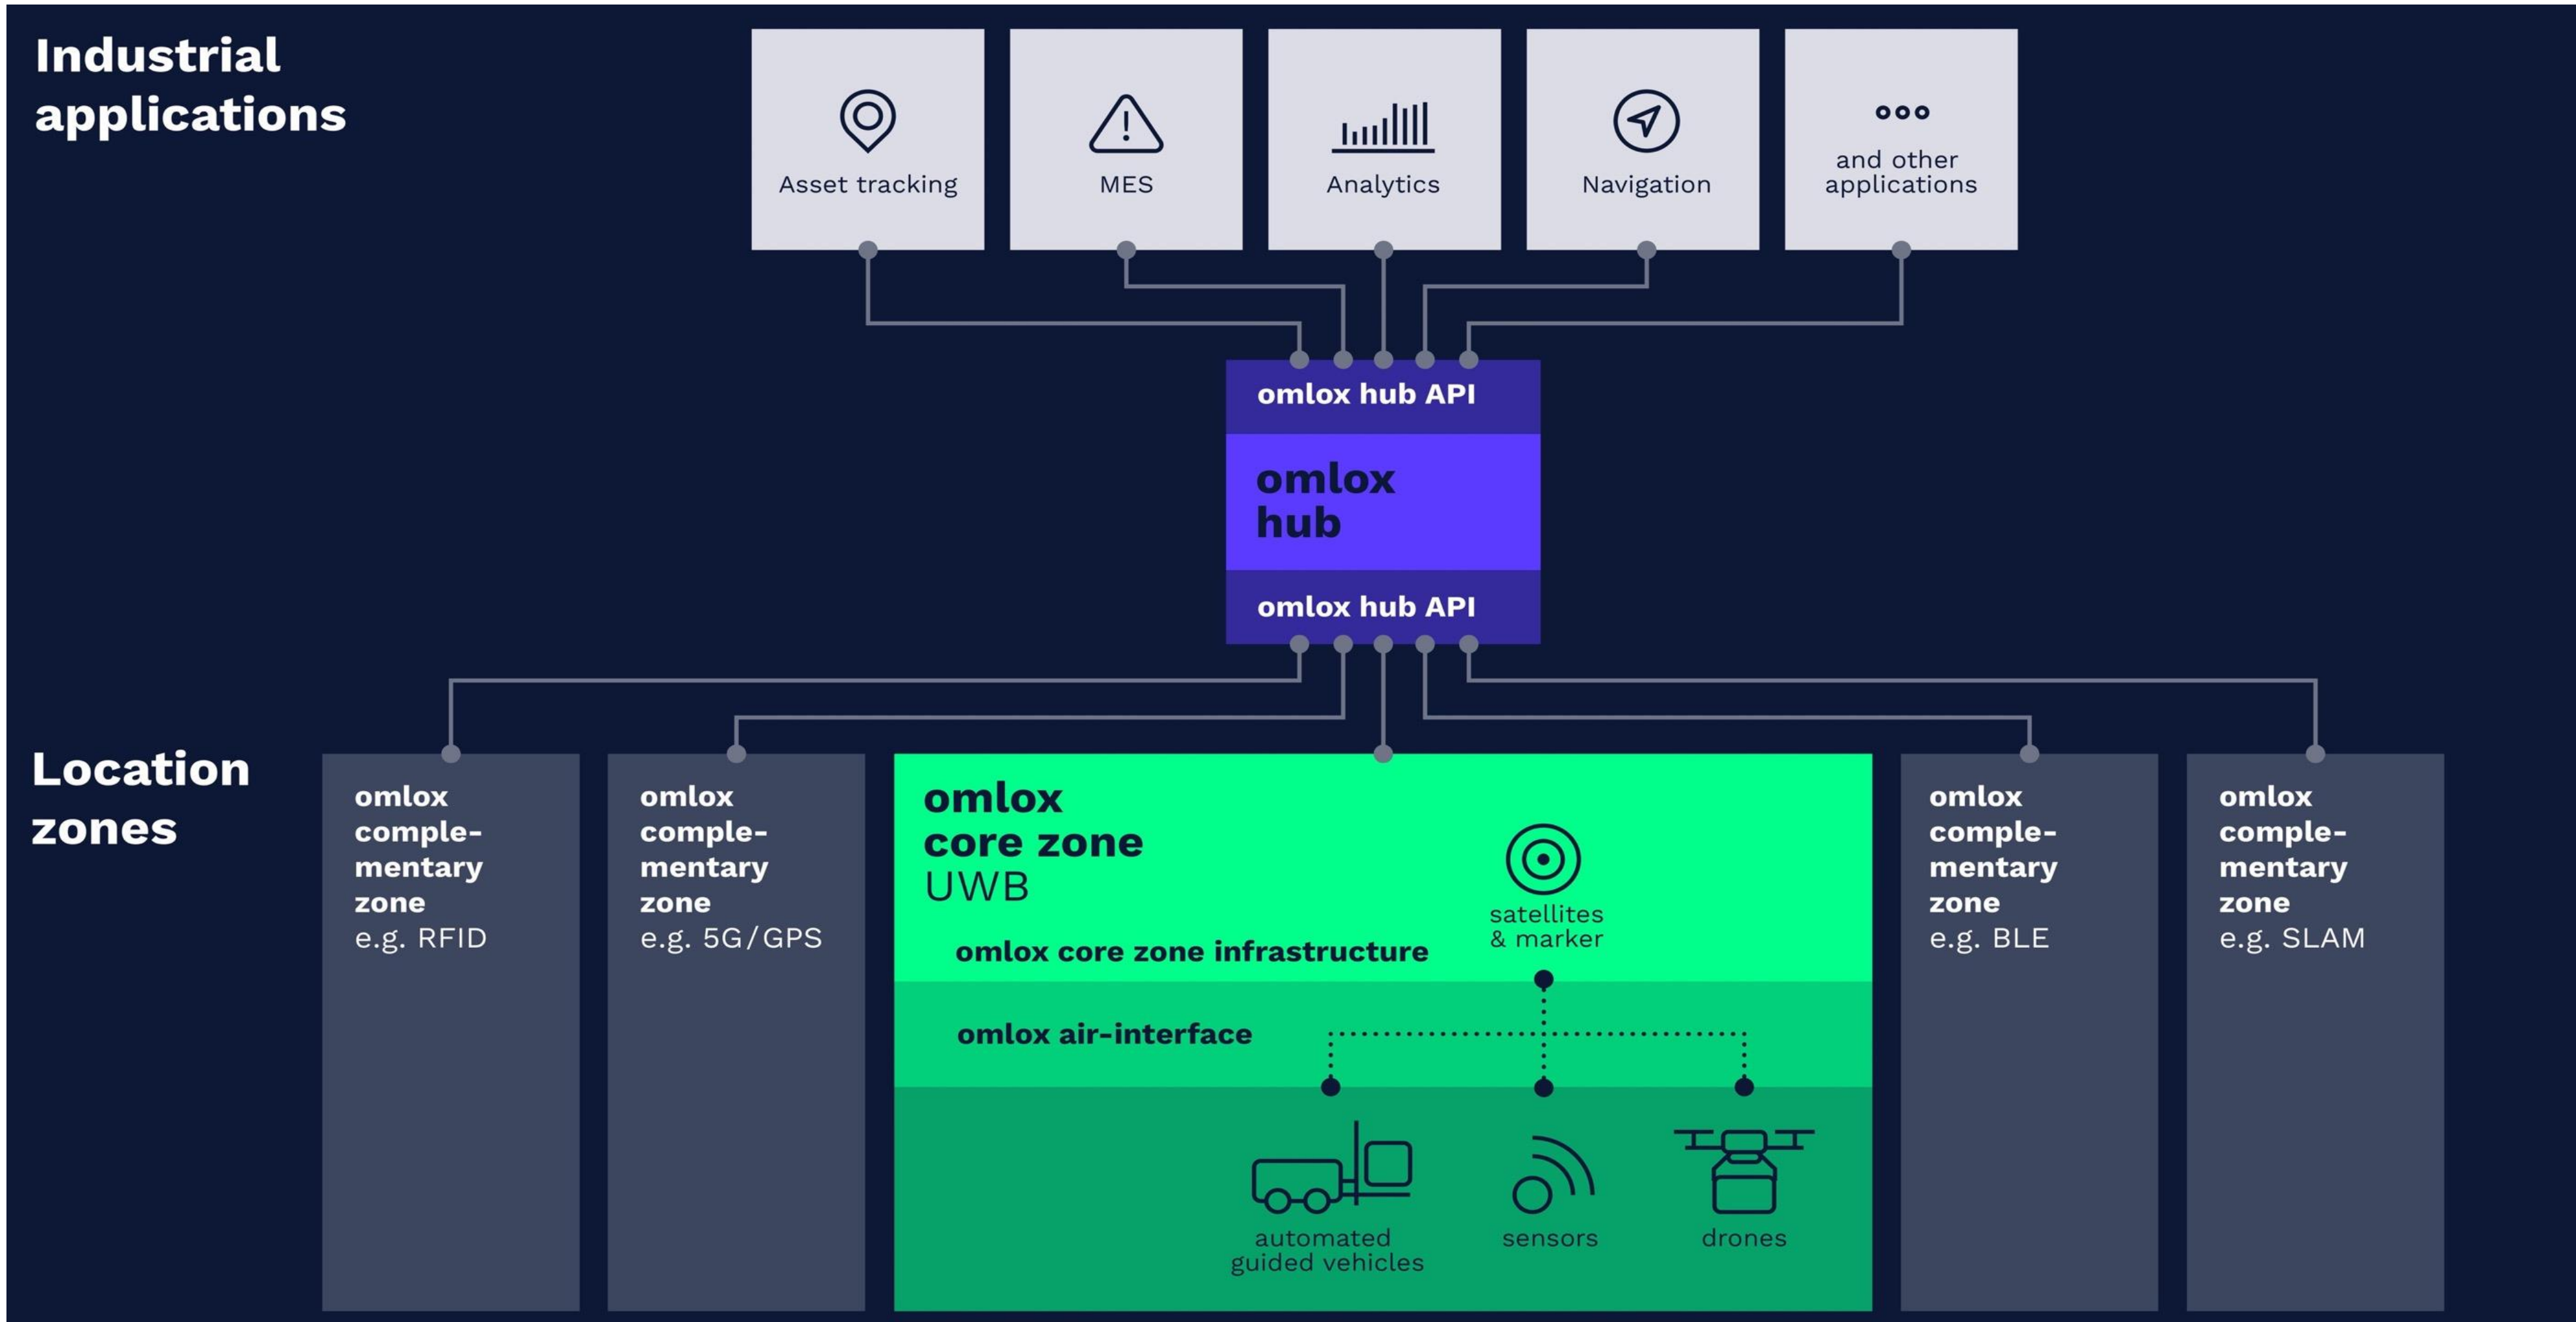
Industrial applications

Asset tracking

MES

Analytics

Navigation

and other applications

omlox hub API

omlox hub

omlox hub API

Location zones

omlox complementary zone e.g. RFID

omlox complementary zone e.g. 5G/GPS

omlox core zone UWB

satellites & marker

omlox core zone infrastructure

omlox air-interface

automated guided vehicles

sensors

drones

omlox complementary zone e.g. BLE

omlox complementary zone e.g. SLAM